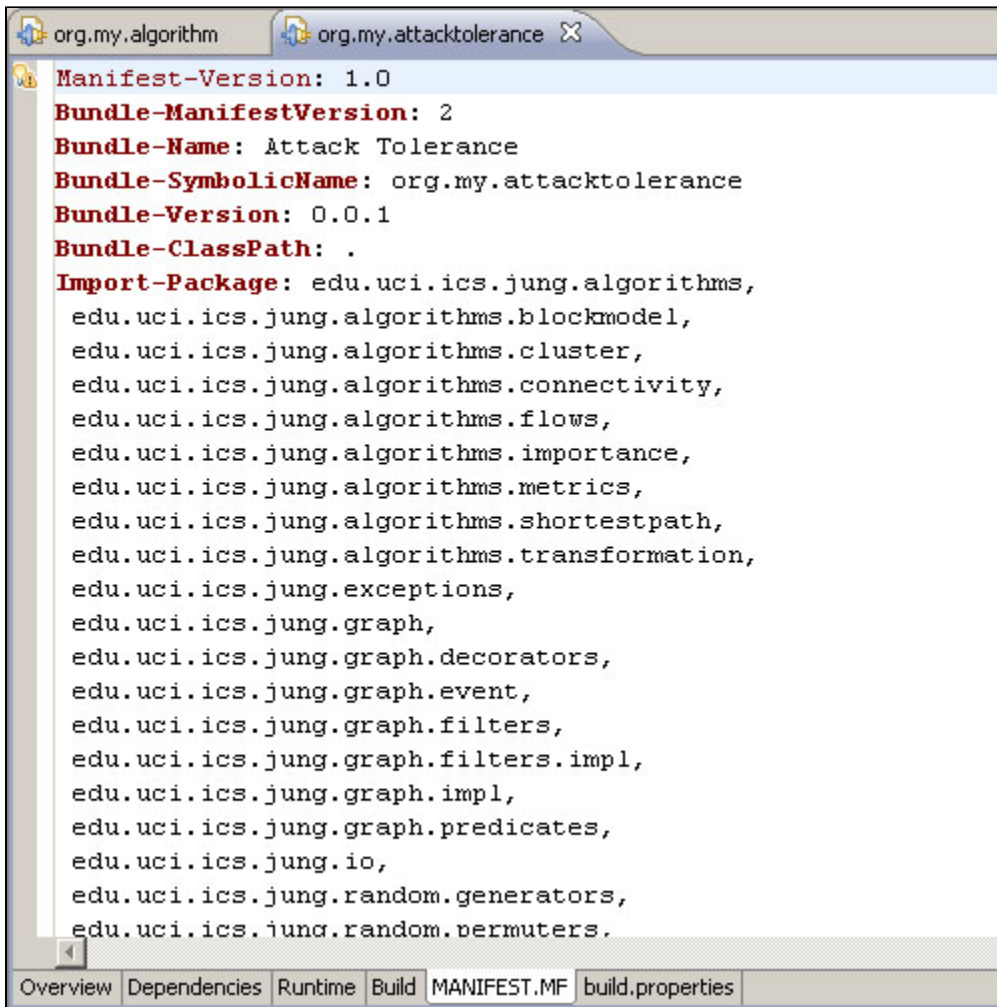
org.my.algorithm org.my.attacktolerance

Manifest-Version: 1.0
Bundle-ManifestVersion: 2
Bundle-Name: Attack Tolerance
Bundle-SymbolicName: org.my.attacktolerance
Bundle-Version: 0.0.1
Bundle-ClassPath: .
Import-Package: edu.uci.ics.jung.algorithms,
 edu.uci.ics.jung.algorithms.blockmodel,
 edu.uci.ics.jung.algorithms.cluster,
 edu.uci.ics.jung.algorithms.connectivity,
 edu.uci.ics.jung.algorithms.flows,
 edu.uci.ics.jung.algorithms.importance,
 edu.uci.ics.jung.algorithms.metrics,
 edu.uci.ics.jung.algorithms.shortestpath,
 edu.uci.ics.jung.algorithms.transformation,
 edu.uci.ics.jung.exceptions,
 edu.uci.ics.jung.graph,
 edu.uci.ics.jung.graph.decorators,
 edu.uci.ics.jung.graph.event,
 edu.uci.ics.jung.graph.filters,
 edu.uci.ics.jung.graph.filters.impl,
 edu.uci.ics.jung.graph.impl,
 edu.uci.ics.jung.graph.predicates,
 edu.uci.ics.jung.io,
 edu.uci.ics.jung.random.generators,
 edu.uci.ics.jung.random.permuters,

Overview | Dependencies | Runtime | Build | MANIFEST.MF | build.properties